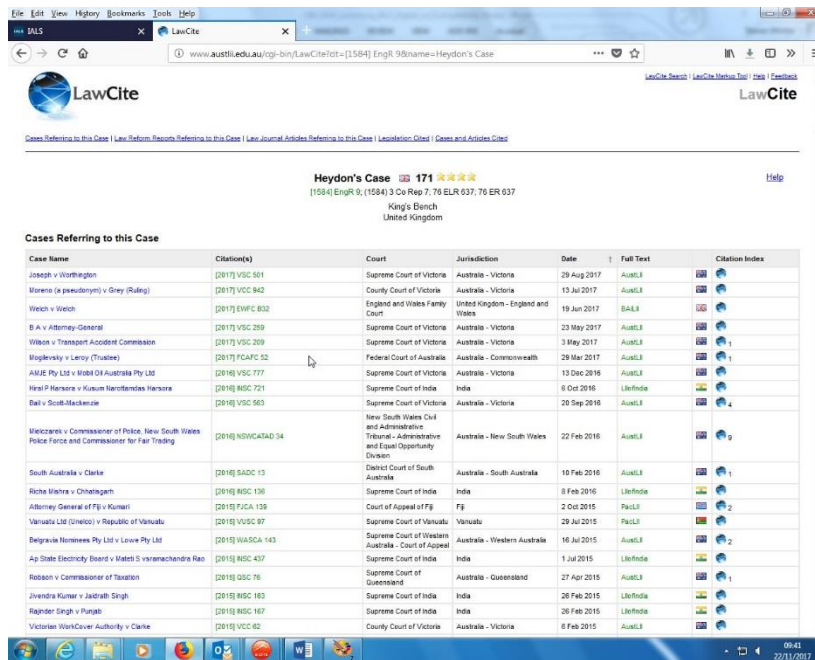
File Edit View History Bookmarks Tools Help

IALS
LawCite

www.austlii.edu.au/cgi-bin/LawCite?cit=[1584] EngR 9&name=Heydon's Case

LawCite Search | LawCite Markup Tool | Help | Feedback

LawCite

LawCite

Cases Referring to this Case | Law Reform Reports Referring to this Case | Law Journal Articles Referring to this Case | Legislation Cited | Cases and Articles Cited

Heydon's Case 171
[1584] EngR 9; (1584) 3 Co Rep 7; 76 ELR 637; 76 ER 637
King's Bench
United Kingdom

Help

Cases Referring to this Case

| Case Name | Citation(s) | Court | Jurisdiction | Date | Full Text | Citation Index |
|---|---|---|---|---|---|---|
| Joseph v Worthington | [2017] VSC 501 | Supreme Court of Victoria | Australia - Victoria | 29 Aug 2017 | AustLII | |
| Moreno (a pseudonym) v Grey (Ruling) | [2017] VCC 942 | County Court of Victoria | Australia - Victoria | 13 Jul 2017 | AustLII | |
| Welch v Welch | [2017] EWFC B32 | England and Wales Family Court | United Kingdom - England and Wales | 19 Jun 2017 | BAILII | |
| B A v Attorney-General | [2017] VSC 259 | Supreme Court of Victoria | Australia - Victoria | 23 May 2017 | AustLII | |
| Wilson v Transport Accident Commission | [2017] VSC 209 | Supreme Court of Victoria | Australia - Victoria | 3 May 2017 | AustLII | 1 |
| Mogilevsky v Leroy (Trustee) | [2017] FCAFC 52 | Federal Court of Australia | Australia - Commonwealth | 29 Mar 2017 | AustLII | 1 |
| AMJE Pty Ltd v Mobil Oil Australia Pty Ltd | [2016] VSC 777 | Supreme Court of Victoria | Australia - Victoria | 13 Dec 2016 | AustLII | |
| Hiral P Harsora v Kusum Narottamdas Harsora | [2016] INSC 721 | Supreme Court of India | India | 6 Oct 2016 | LIIofIndia | |
| Bail v Scott-Mackenzie | [2016] VSC 563 | Supreme Court of Victoria | Australia - Victoria | 20 Sep 2016 | AustLII | 4 |
| Mielczarek v Commissioner of Police, New South Wales Police Force and Commissioner for Fair Trading | [2016] NSWCATAD 34 | New South Wales Civil and Administrative Tribunal - Administrative and Equal Opportunity Division | Australia - New South Wales | 22 Feb 2016 | AustLII | 9 |
| South Australia v Clarke | [2016] SADC 13 | District Court of South Australia | Australia - South Australia | 10 Feb 2016 | AustLII | 1 |
| Richa Mishra v Chhatisgarh | [2016] INSC 136 | Supreme Court of India | India | 8 Feb 2016 | LIIofIndia | |
| Attorney General of Fiji v Kumari | [2015] FJCA 139 | Court of Appeal of Fiji | Fiji | 2 Oct 2015 | PacLII | 2 |
| Vanuatu Ltd (Unelco) v Republic of Vanuatu | [2015] VUSC 97 | Supreme Court of Vanuatu | Vanuatu | 29 Jul 2015 | PacLII | |
| Belgravia Nominees Pty Ltd v Lowe Pty Ltd | [2015] WASCA 143 | Supreme Court of Western Australia - Court of Appeal | Australia - Western Australia | 16 Jul 2015 | AustLII | 2 |
| Ap State Electricity Board v Mateti S vsramachandra Rao | [2015] INSC 437 | Supreme Court of India | India | 1 Jul 2015 | LIIofIndia | |
| Robson v Commissioner of Taxation | [2015] QSC 76 | Supreme Court of Queensland | Australia - Queensland | 27 Apr 2015 | AustLII | 1 |
| Jivendra Kumar v Jaidrath Singh | [2015] INSC 163 | Supreme Court of India | India | 26 Feb 2015 | LIIofIndia | |
| Rajinder Singh v Punjab | [2015] INSC 167 | Supreme Court of India | India | 26 Feb 2015 | LIIofIndia | |
| Victorian WorkCover Authority v Clarke | [2015] VCC 62 | County Court of Victoria | Australia - Victoria | 6 Feb 2015 | AustLII | |

09:41
22/11/2017